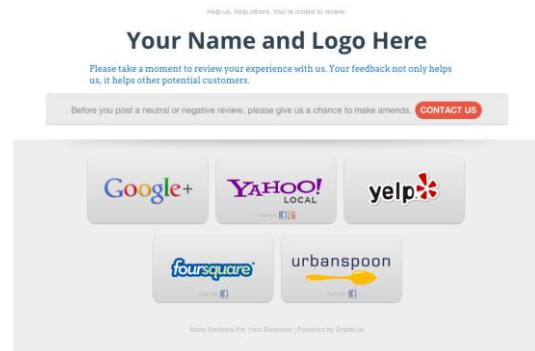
Help us. Help others. You're invited to review:

Your Name and Logo Here

Please take a moment to review your experience with us. Your feedback not only helps us, it helps other potential customers.

Before you post a neutral or negative review, please give us a chance to make amends. CONTACT US

Google+

YAHOO! LOCAL

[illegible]

yelp

foursquare

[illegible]

urbanspoon

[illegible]

More Reviews For Your Business | Powered by Grade.us